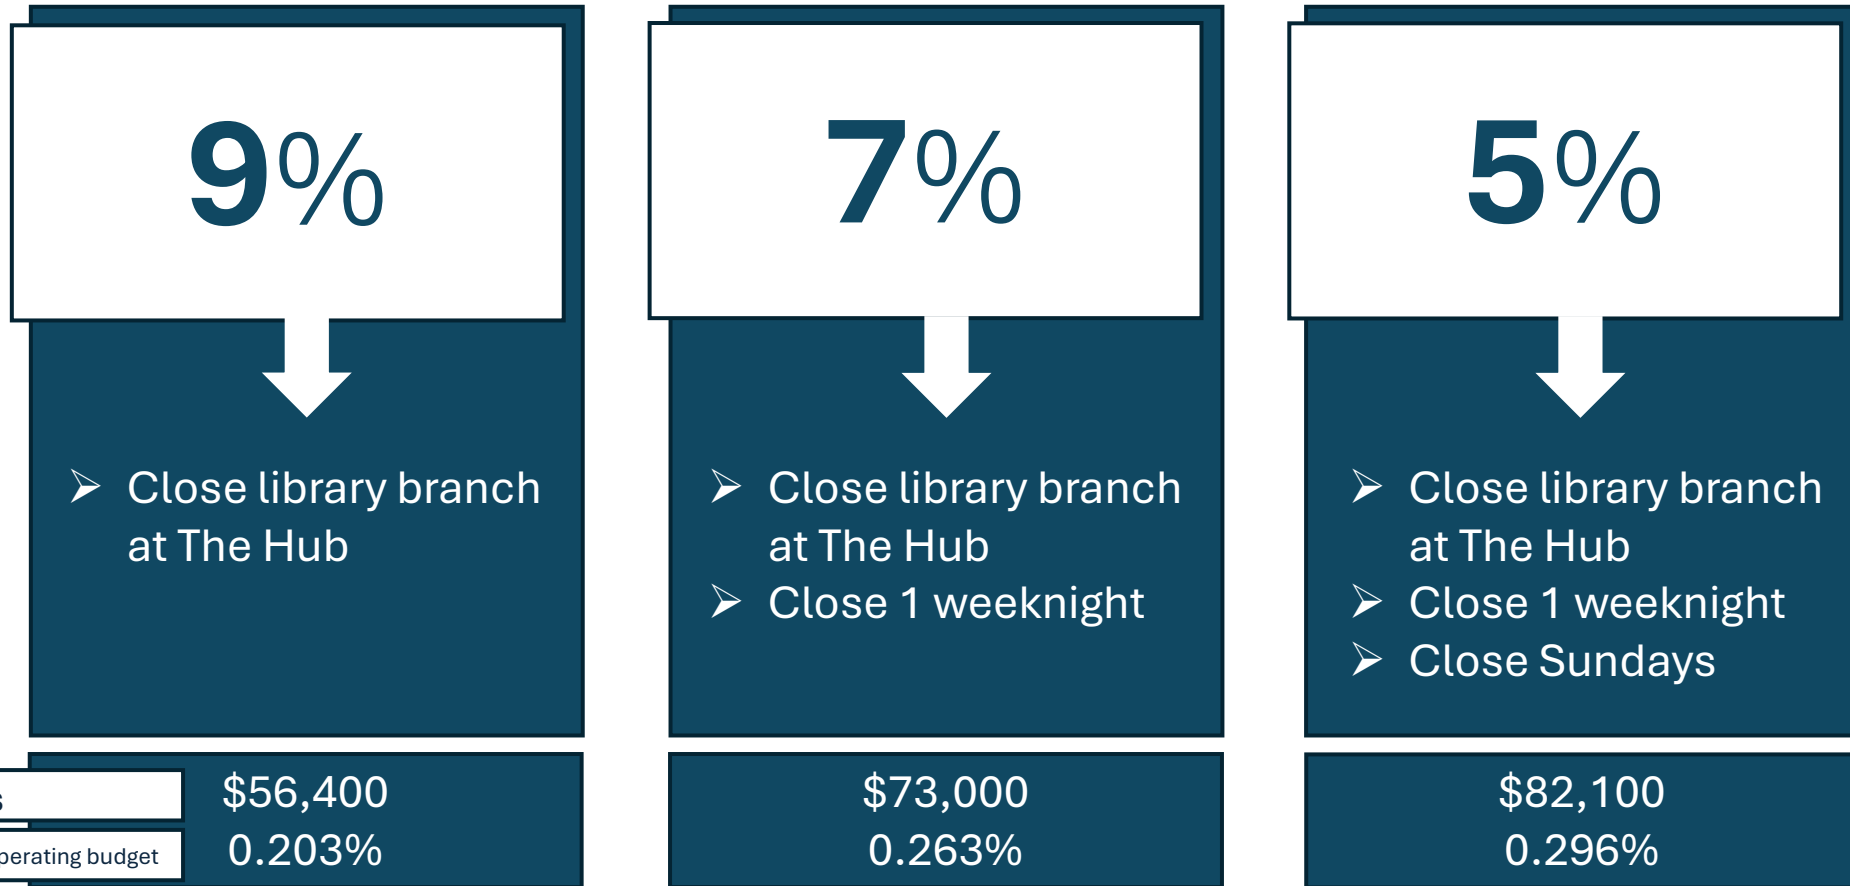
9%

➢ Close library branch at The Hub

7%

➢ Close library branch at The Hub
➢ Close 1 weeknight

5%

➢ Close library branch at The Hub
➢ Close 1 weeknight
➢ Close Sundays

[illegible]s

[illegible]erating budget

$56,400
0.203%

$73,000
0.263%

$82,100
0.296%